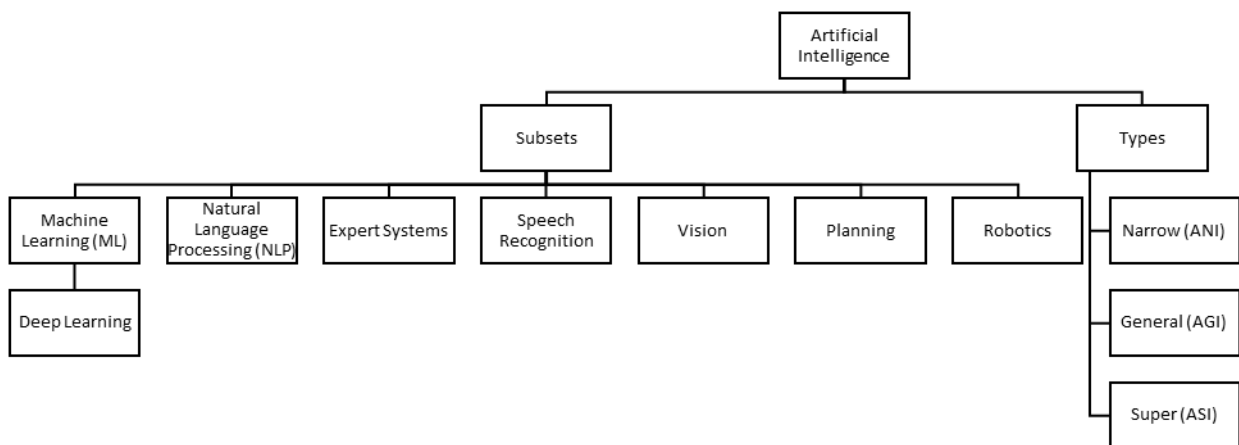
Artificial Intelligence

Subsets

Types

Machine Learning (ML)

Deep Learning

Natural Language Processing (NLP)

Expert Systems

Speech Recognition

Vision

Planning

Robotics

Narrow (ANI)

General (AGI)

Super (ASI)